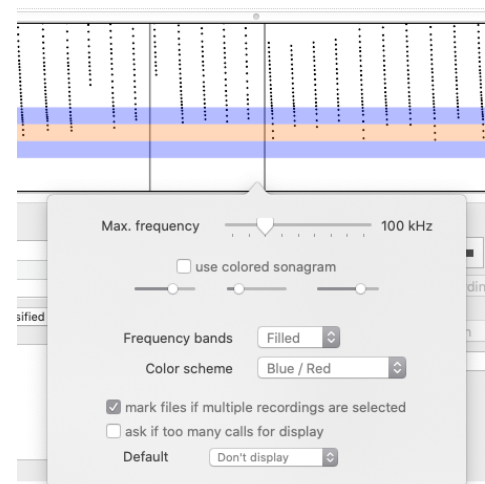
Max. frequency 100 kHz

use colored sonagram

Frequency bands Filled

Color scheme Blue / Red

mark files if multiple recordings are selected

ask if too many calls for display

Default Don't display

sified